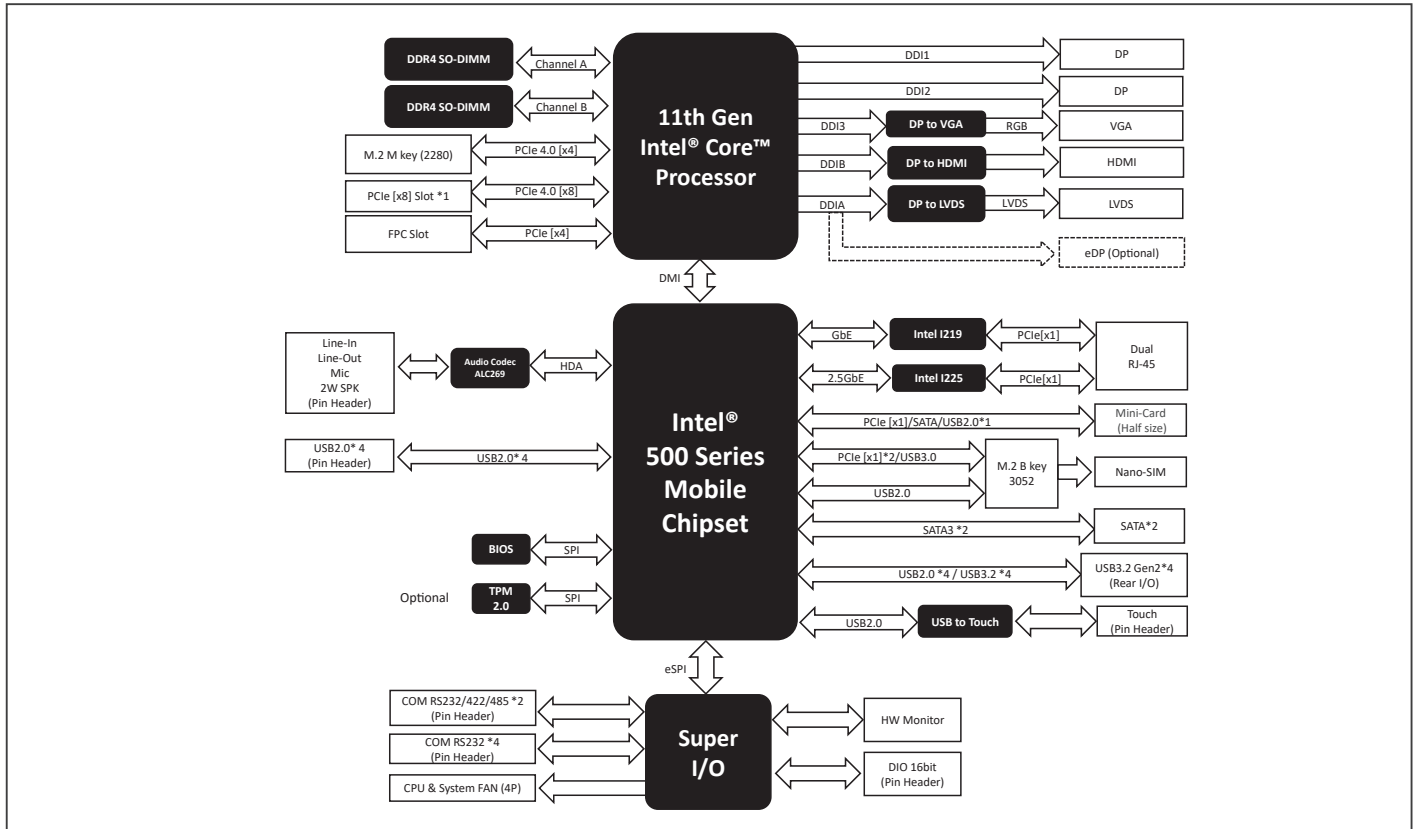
DDR4 SO-DIMM
Channel A
DDR4 SO-DIMM
Channel B
M.2 M key (2280)
PCIe 4.0 [x4]
PCIe [x8] Slot *1
PCIe 4.0 [x8]
FPC Slot
PCIe [x4]

11th Gen Intel® Core™ Processor

DDI1
DP
DDI2
DP
DDI3
DP to VGA
RGB
VGA
DDIB
DP to HDMI
HDMI
DDIA
DP to LVDS
LVDS
LVDS
eDP (Optional)

DMI

Line-In
Line-Out
Mic
2W SPK
(Pin Header)
Audio Codec ALC269
HDA
USB2.0* 4
(Pin Header)
USB2.0* 4
BIOS
SPI
Optional
TPM 2.0
SPI

Intel® 500 Series Mobile Chipset

GbE
Intel I219
PCIe[x1]
2.5GbE
Intel I225
PCIe[x1]
Dual RJ-45
PCIe [x1]/SATA/USB2.0*1
Mini-Card (Half size)
PCIe [x1]*2/USB3.0
M.2 B key 3052
Nano-SIM
USB2.0
SATA3 *2
SATA*2
USB2.0 *4 / USB3.2 *4
USB3.2 Gen2*4 (Rear I/O)
USB2.0
USB to Touch
Touch (Pin Header)

eSPI

COM RS232/422/485 *2 (Pin Header)
COM RS232 *4 (Pin Header)
CPU & System FAN (4P)

Super I/O

HW Monitor
DIO 16bit (Pin Header)